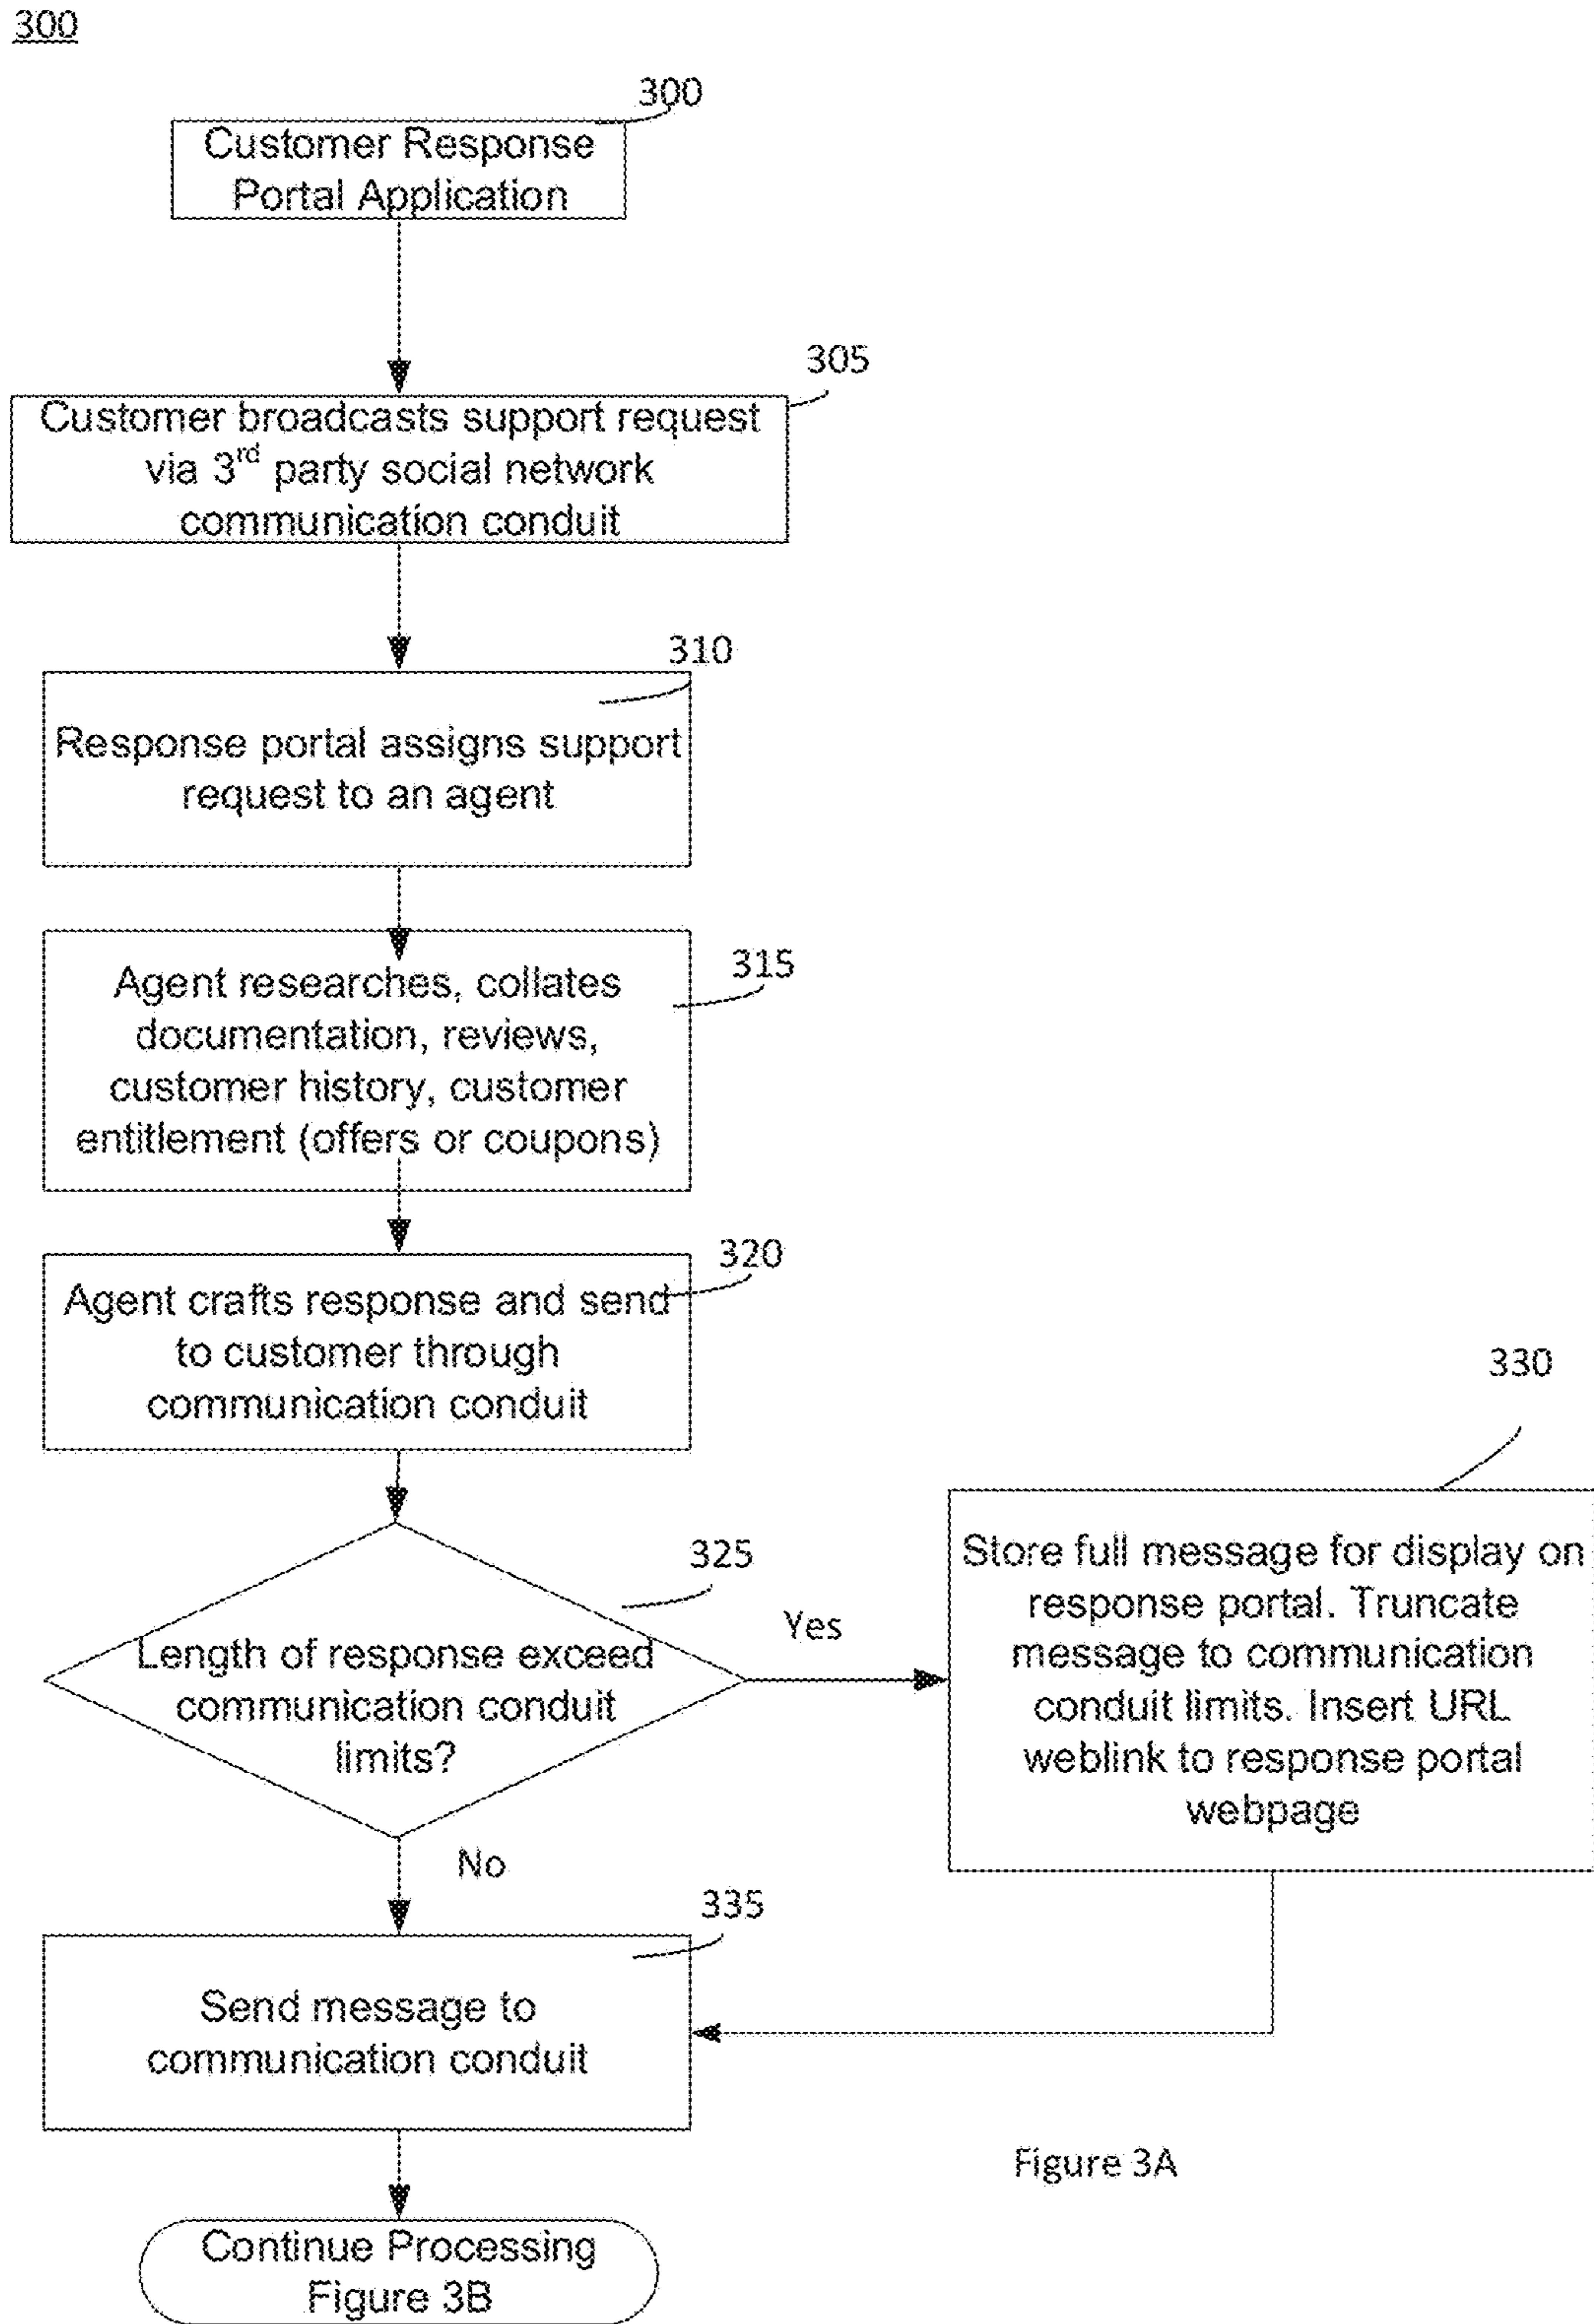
300

300

Customer Response Portal Application

305

Customer broadcasts support request via 3$^{rd}$ party social network communication conduit

310

Response portal assigns support request to an agent

315

Agent researches, collates documentation, reviews, customer history, customer entitlement (offers or coupons)

320

Agent crafts response and send to customer through communication conduit

330

325

Length of response exceed communication conduit limits?

Yes

Store full message for display on response portal. Truncate message to communication conduit limits. Insert URL weblink to response portal webpage

No

335

Send message to communication conduit

Figure 3A

Continue Processing Figure 3B